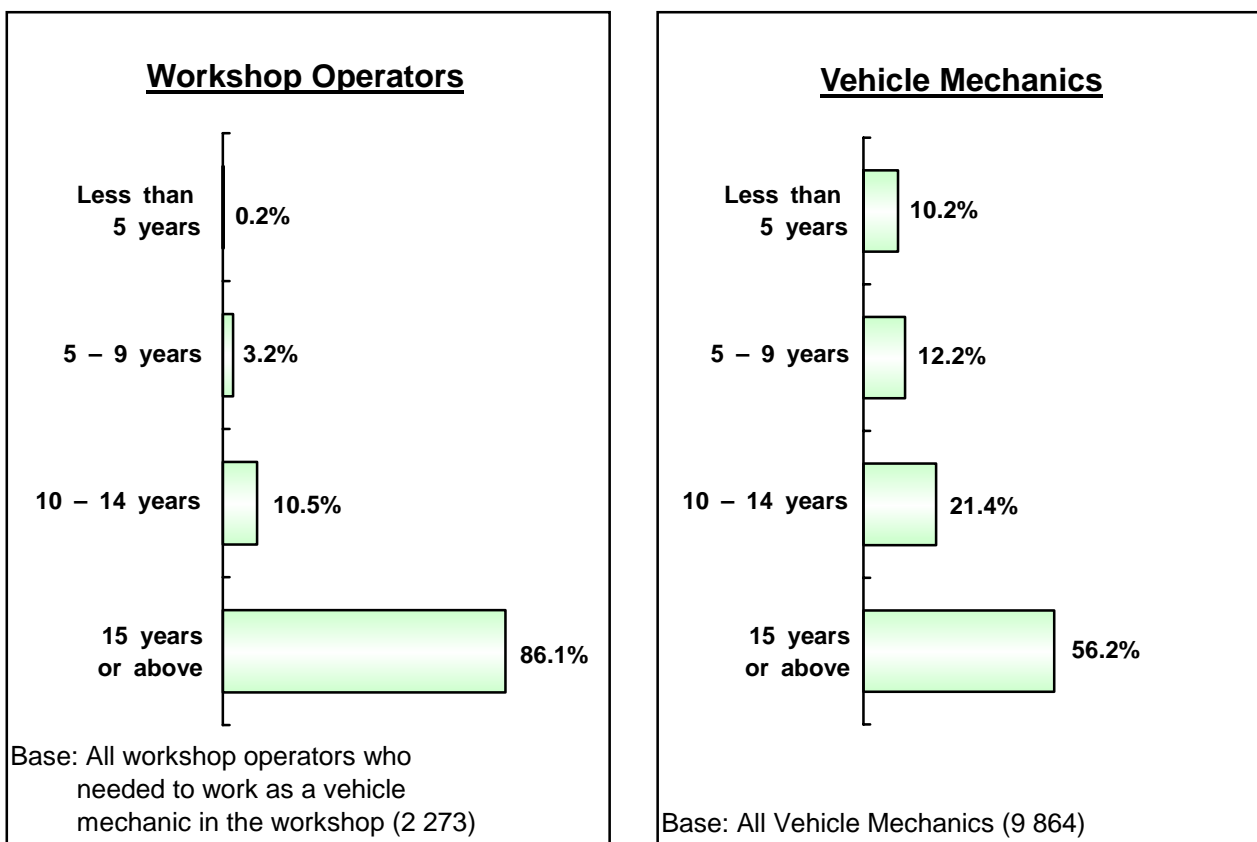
Workshop Operators

Less than 5 years 0.2%

5 – 9 years 3.2%

10 – 14 years 10.5%

15 years or above 86.1%

Base: All workshop operators who needed to work as a vehicle mechanic in the workshop (2 273)

Vehicle Mechanics

Less than 5 years 10.2%

5 – 9 years 12.2%

10 – 14 years 21.4%

15 years or above 56.2%

Base: All Vehicle Mechanics (9 864)